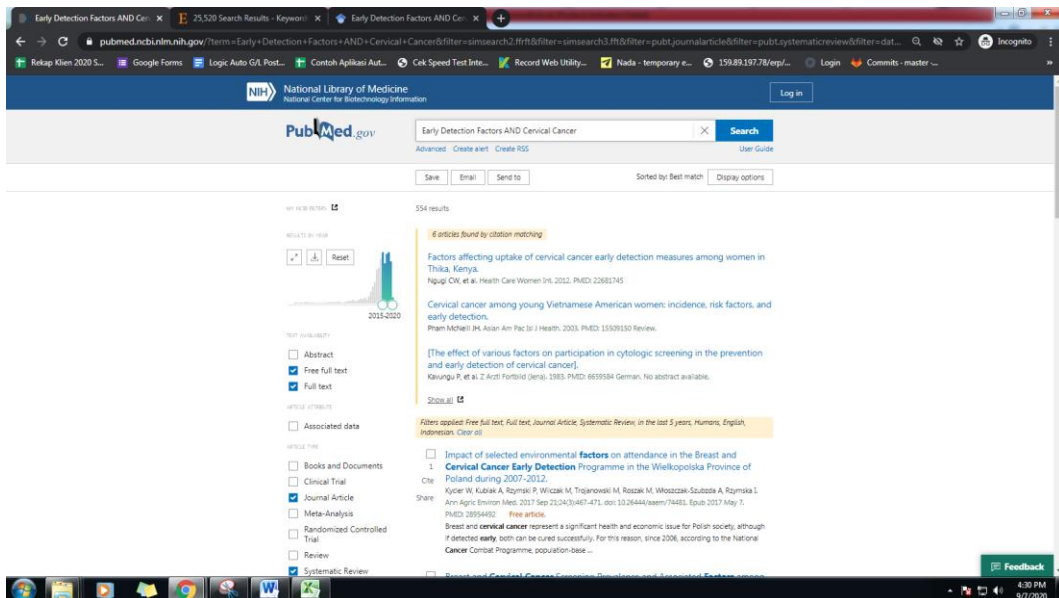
Early Detection Factors AND Cer ×
25,520 Search Results - Keyword ×
Early Detection Factors AND Cer ×
+

pubmed.ncbi.nlm.nih.gov/?term=Early+Detection+Factors+AND+Cervical+Cancer&filter=simsearch2.ffrft&filter=simsearch3.fft&filter=pubt.journalarticle&filter=pubt.systematicreview&filter=dat...
Incognito

Rekap Klien 2020 S... Google Forms Logic Auto G/L Post... Contoh Aplikasi Aut... Cek Speed Test Inte... Record Web Utility... Nada - temporary e... 159.89.197.78/erp/... Login Commits - master -...

NIH National Library of Medicine
National Center for Biotechnology Information
Log in

PubMed.gov
Early Detection Factors AND Cervical Cancer
Search
Advanced Create alert Create RSS
User Guide

Save Email Send to
Sorted by: Best match Display options

MY NCBI FILTERS
554 results

RESULTS BY YEAR
Reset
2015-2020

6 articles found by citation matching

Factors affecting uptake of cervical cancer early detection measures among women in Thika, Kenya.
Ngugi CW, et al. Health Care Women Int. 2012. PMID: 22681745

Cervical cancer among young Vietnamese American women: incidence, risk factors, and early detection.
Pham McNeill JH. Asian Am Pac Isl J Health. 2003. PMID: 15509150 Review.

[The effect of various factors on participation in cytologic screening in the prevention and early detection of cervical cancer].
Kavungu P, et al. Z Arztl Fortbild (Jena). 1983. PMID: 6659584 German. No abstract available.

Show all

TEXT AVAILABILITY
Abstract
Free full text
Full text

ARTICLE ATTRIBUTE
Associated data

ARTICLE TYPE
Books and Documents
Clinical Trial
Journal Article
Meta-Analysis
Randomized Controlled Trial
Review
Systematic Review

Filters applied: Free full text, Full text, Journal Article, Systematic Review, in the last 5 years, Humans, English, Indonesian. Clear all

Impact of selected environmental factors on attendance in the Breast and Cervical Cancer Early Detection Programme in the Wielkopolska Province of Poland during 2007-2012.
1
Cite
Share
Kycler W, Kubiak A, Rzymski P, Wiliczak M, Trojanowski M, Roszak M, Włoszczak-Szubzda A, Rzymska I.
Ann Agric Environ Med. 2017 Sep 21;24(3):467-471. doi: 10.26444/aaem/74481. Epub 2017 May 7.
PMID: 28954492 Free article.
Breast and cervical cancer represent a significant health and economic issue for Polish society, although if detected early, both can be cured successfully. For this reason, since 2006, according to the National Cancer Combat Programme, population-base ...

Feedback

4:30 PM
9/7/2020